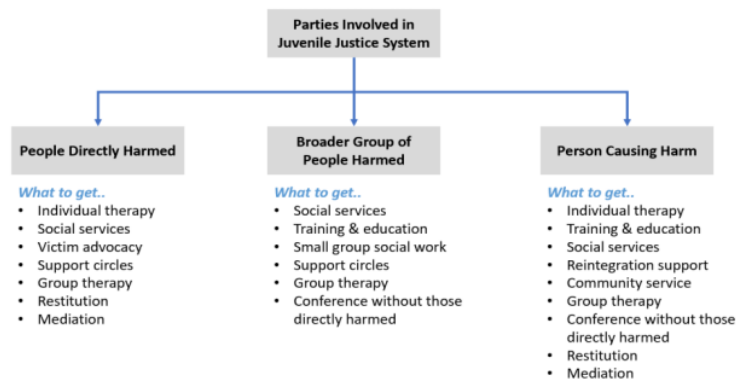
Parties Involved in Juvenile Justice System

People Directly Harmed

What to get..
- Individual therapy
- Social services
- Victim advocacy
- Support circles
- Group therapy
- Restitution
- Mediation

Broader Group of People Harmed

What to get..
- Social services
- Training & education
- Small group social work
- Support circles
- Group therapy
- Conference without those directly harmed

Person Causing Harm

What to get..
- Individual therapy
- Training & education
- Social services
- Reintegration support
- Community service
- Group therapy
- Conference without those directly harmed
- Restitution
- Mediation